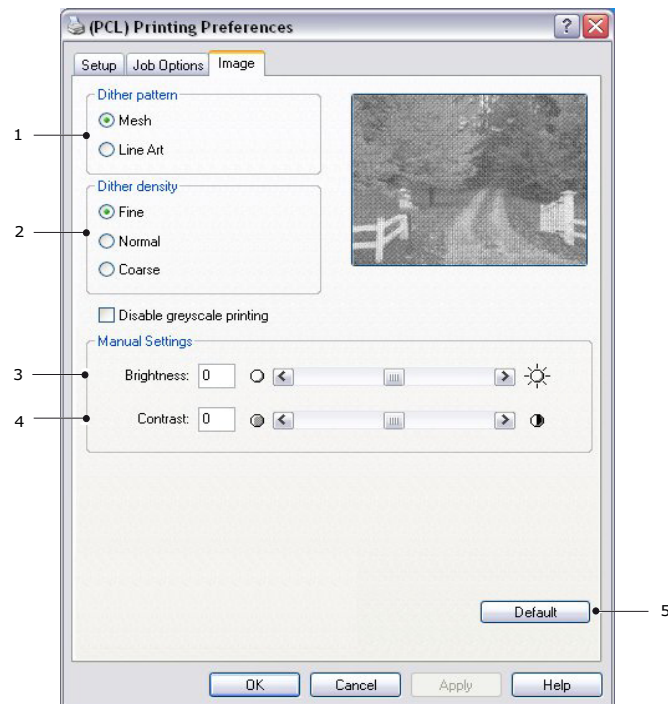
(PCL) Printing Preferences

?

Setup
Job Options
Image

Dither pattern
Mesh
Line Art

Dither density
Fine
Normal
Coarse

Disable greyscale printing

Manual Settings
Brightness: 0
Contrast: 0

Default

OK
Cancel
Apply
Help

1
2
3
4
5